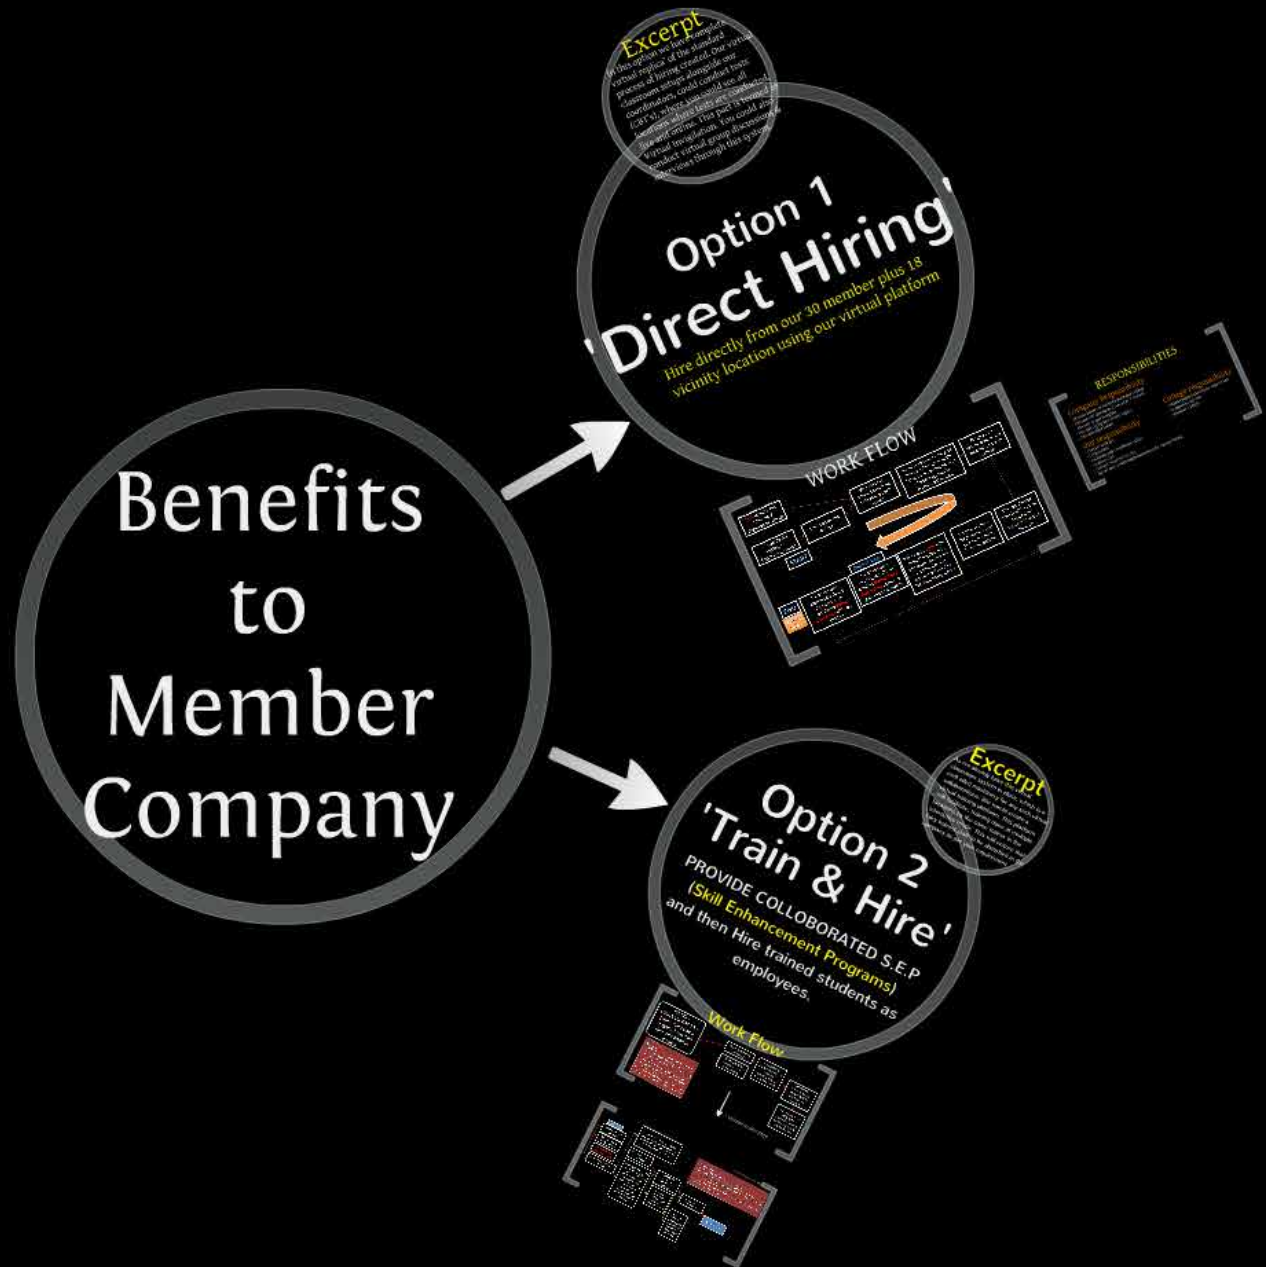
Benefits to Member Company

Excerpt

In this option we have complete virtual replica of the standard process of hiring created. Our virtual classroom setups alongside our coordinators, could conduct tests (CBT's), where test could be conducted at various locations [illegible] live and online. This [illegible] virtual invigilation. You could also conduct virtual group discussions & interviews through this system.

Option 1
'Direct Hiring'
Hire directly from our 30 member plus 18 vicinity location using our virtual platform

WORK FLOW

RESPONSIBILITIES

Excerpt

Option 2
'Train & Hire'
PROVIDE COLLOBORATED S.E.P (Skill Enhancement Programs) and then Hire trained students as employees.

Work Flow